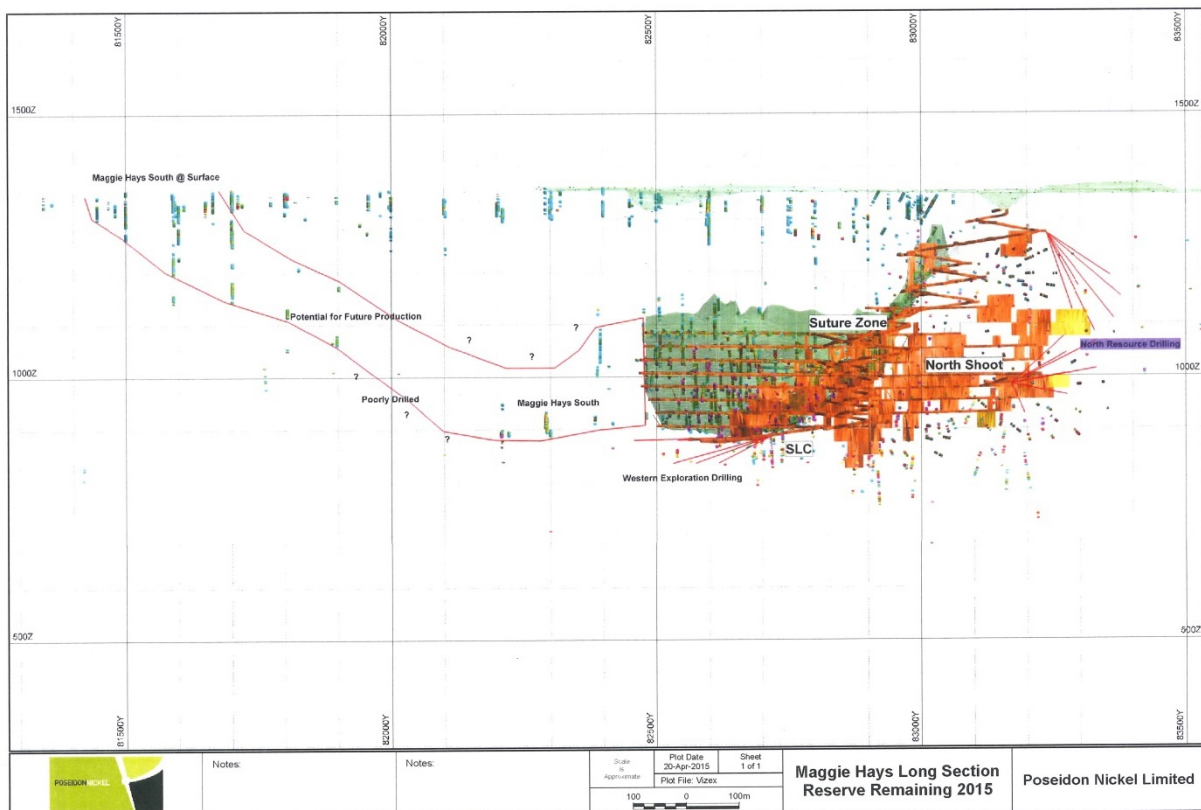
81500Y
82000Y
82500Y
83000Y
83500Y

1500Z
1500Z

Maggie Hays South @ Surface

Potential for Future Production

?
?
?
?
?
?

Suture Zone

North Resource Drilling

1000Z
1000Z

North Shoot

Poorly Drilled

Maggie Hays South

SLC

Western Exploration Drilling

500Z
500Z

81500Y
82000Y
82500Y
83000Y
83500Y

POSEIDON NICKEL

Notes:

Notes:

Scale is Approximate

Plot Date
20-Apr-2015

Sheet
1 of 1

Plot File: Vizex

100 0 100m

Maggie Hays Long Section
Reserve Remaining 2015

Poseidon Nickel Limited